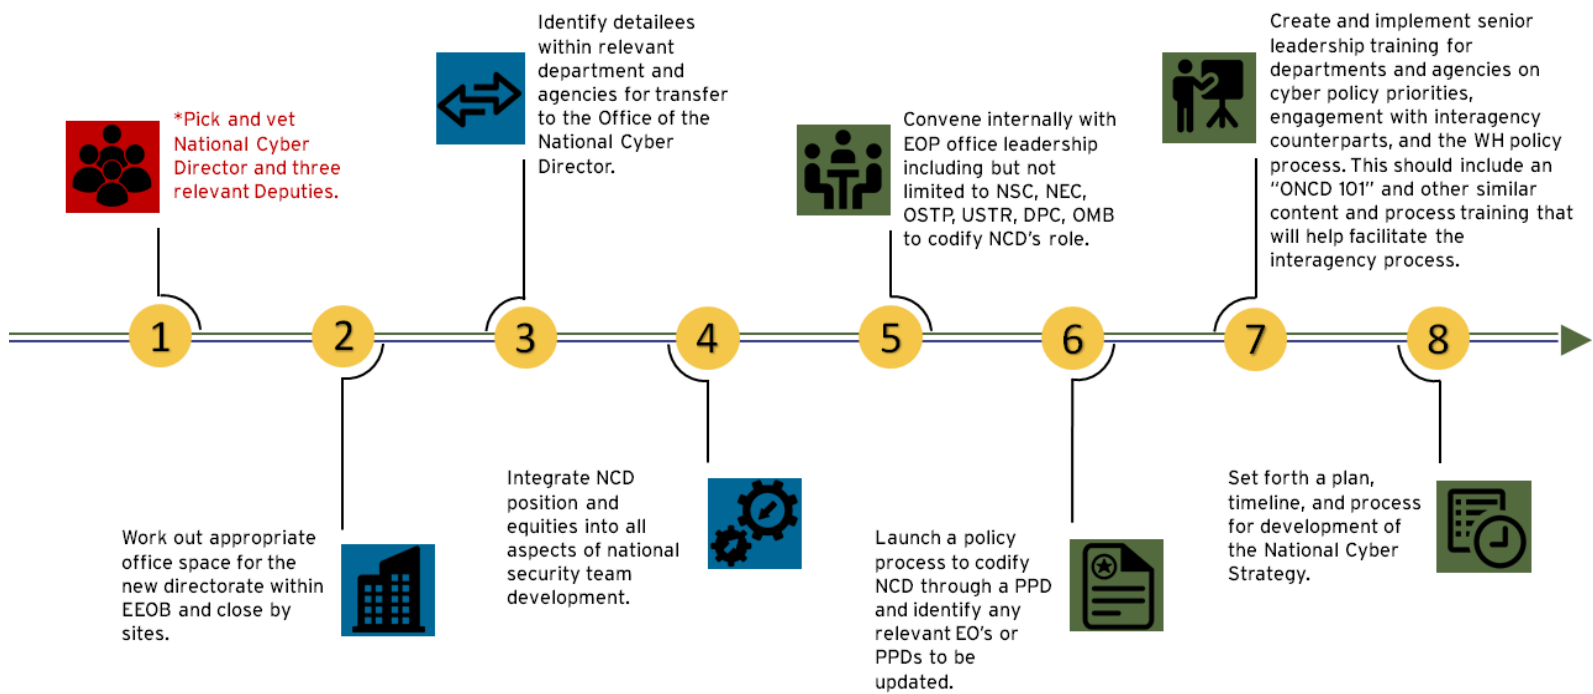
*Pick and vet National Cyber Director and three relevant Deputies.

1

Work out appropriate office space for the new directorate within EEOB and close by sites.

2

Identify detailees within relevant department and agencies for transfer to the Office of the National Cyber Director.

3

Integrate NCD position and equities into all aspects of national security team development.

4

Convene internally with EOP office leadership including but not limited to NSC, NEC, OSTP, USTR, DPC, OMB to codify NCD's role.

5

Launch a policy process to codify NCD through a PPD and identify any relevant EO's or PPDs to be updated.

6

Create and implement senior leadership training for departments and agencies on cyber policy priorities, engagement with interagency counterparts, and the WH policy process. This should include an "ONCD 101" and other similar content and process training that will help facilitate the interagency process.

7

Set forth a plan, timeline, and process for development of the National Cyber Strategy.

8